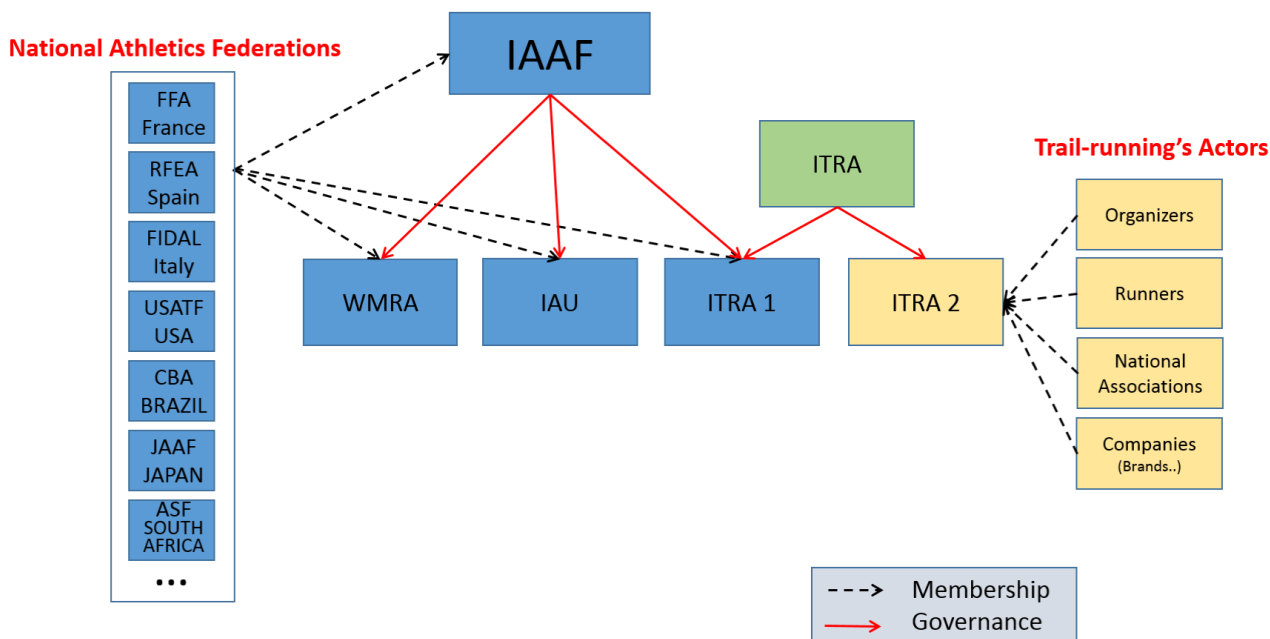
National Athletics Federations

IAAF

FFA France

RFEA Spain

FIDAL Italy

USATF USA

CBA BRAZIL

JAAF JAPAN

ASF SOUTH AFRICA

...

ITRA

Trail-running's Actors

WMRA

IAU

ITRA 1

ITRA 2

Organizers

Runners

National Associations

Companies (Brands..)

Membership

Governance